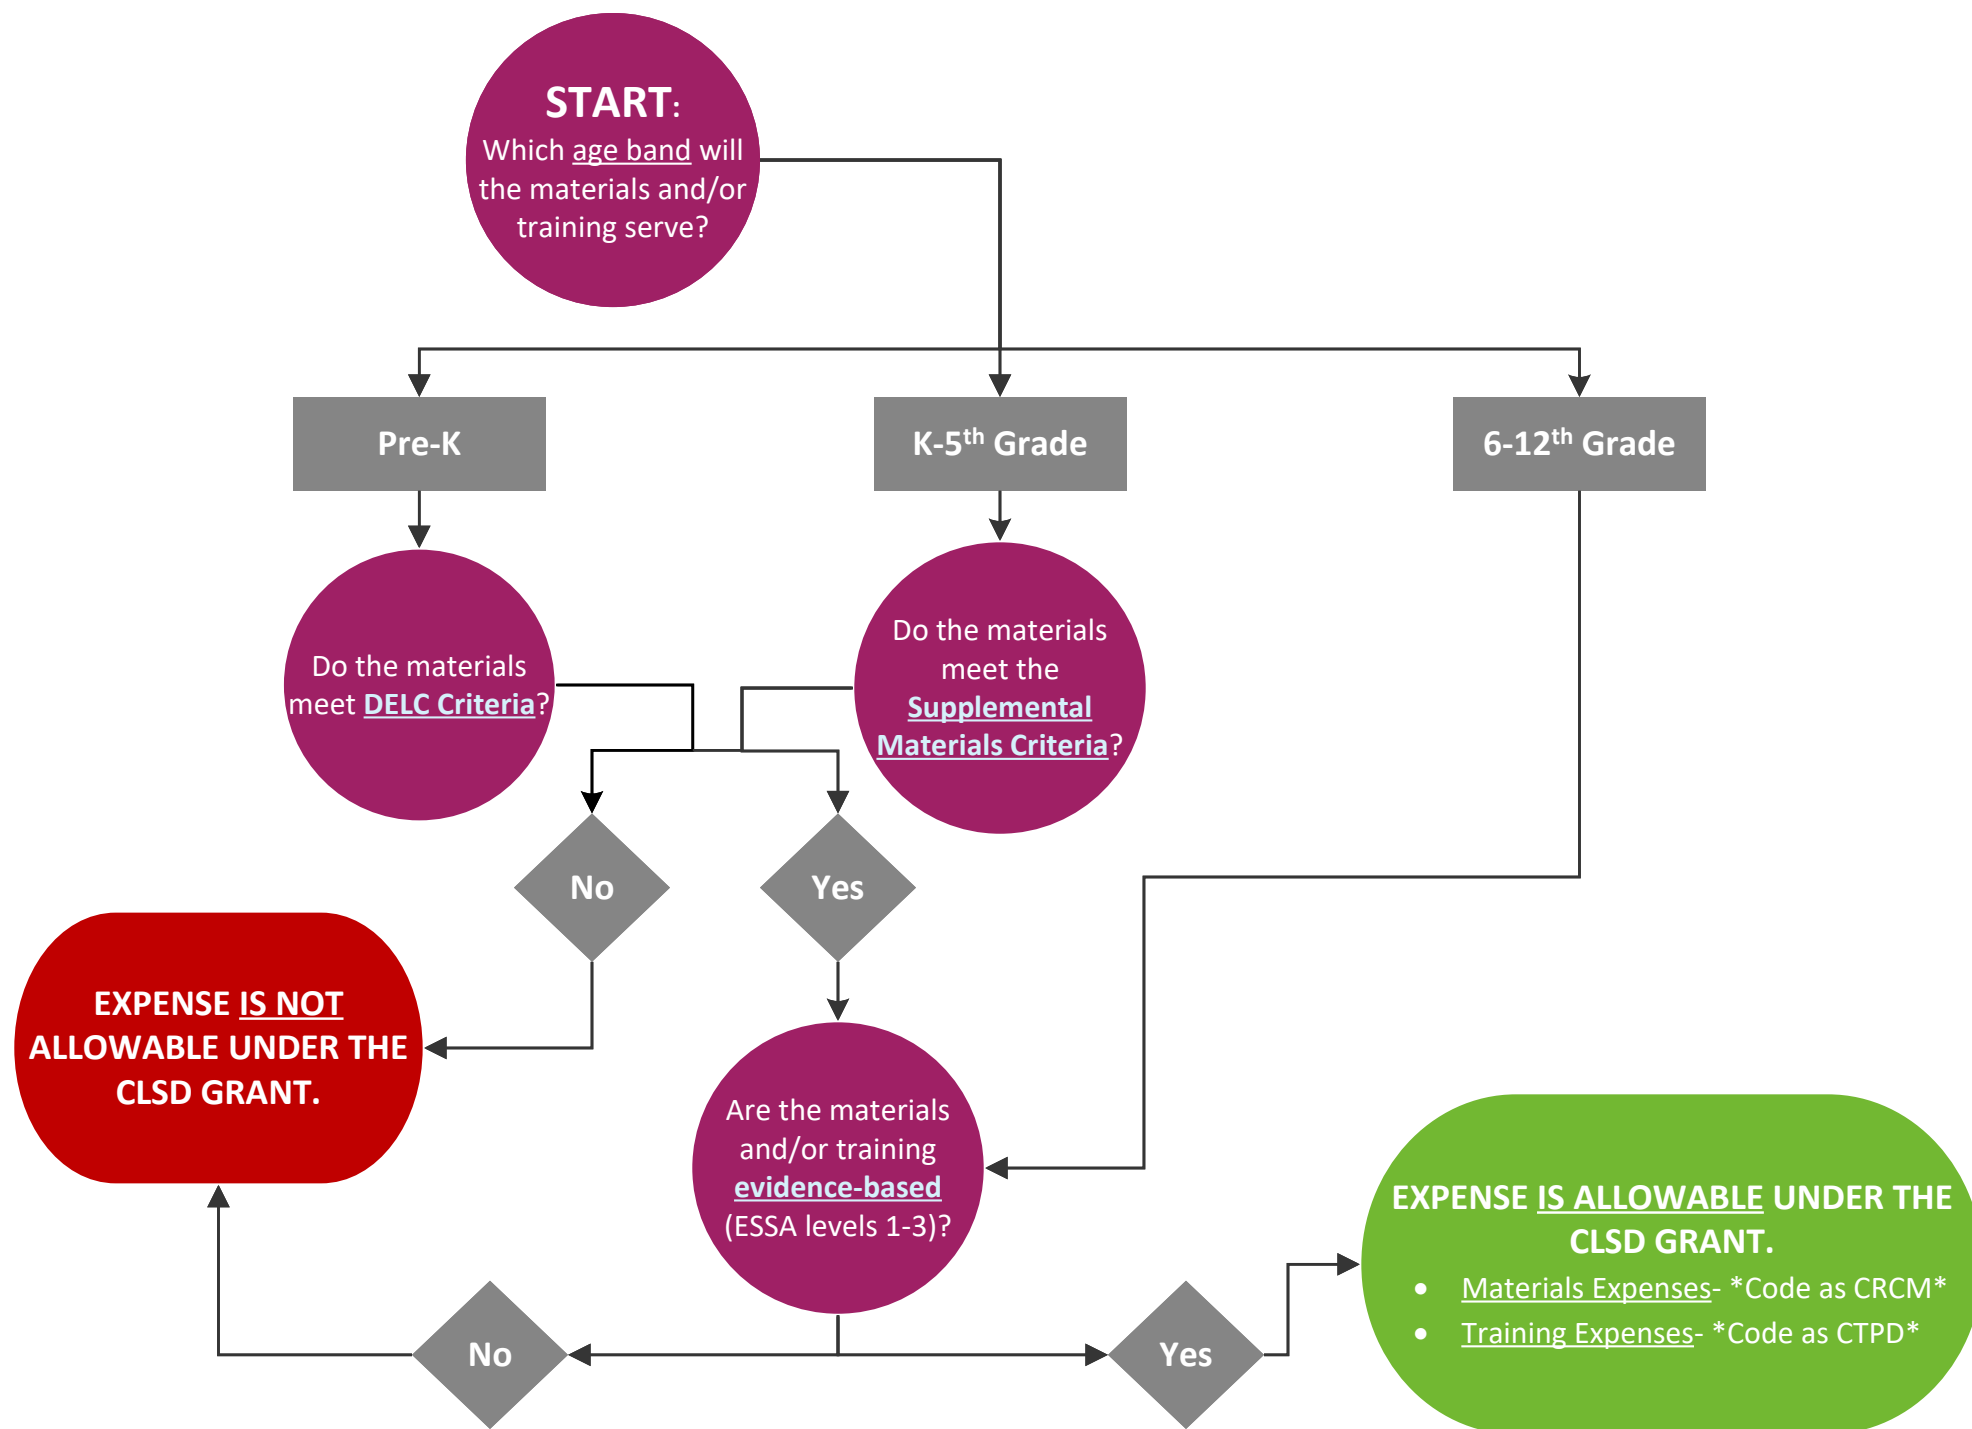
START:
Which age band will the materials and/or training serve?

Pre-K

K-5$^{th}$ Grade

6-12$^{th}$ Grade

Do the materials meet DELC Criteria?

Do the materials meet the Supplemental Materials Criteria?

No

Yes

EXPENSE IS NOT ALLOWABLE UNDER THE CLSD GRANT.

Are the materials and/or training evidence-based (ESSA levels 1-3)?

No

Yes

EXPENSE IS ALLOWABLE UNDER THE CLSD GRANT.
• Materials Expenses- *Code as CRCM*
• Training Expenses- *Code as CTPD*